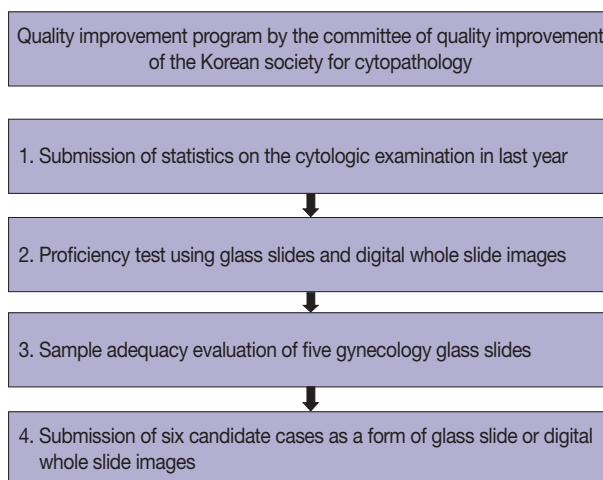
Quality improvement program by the committee of quality improvement of the Korean society for cytopathology

1. Submission of statistics on the cytologic examination in last year

2. Proficiency test using glass slides and digital whole slide images

3. Sample adequacy evaluation of five gynecology glass slides

4. Submission of six candidate cases as a form of glass slide or digital whole slide images